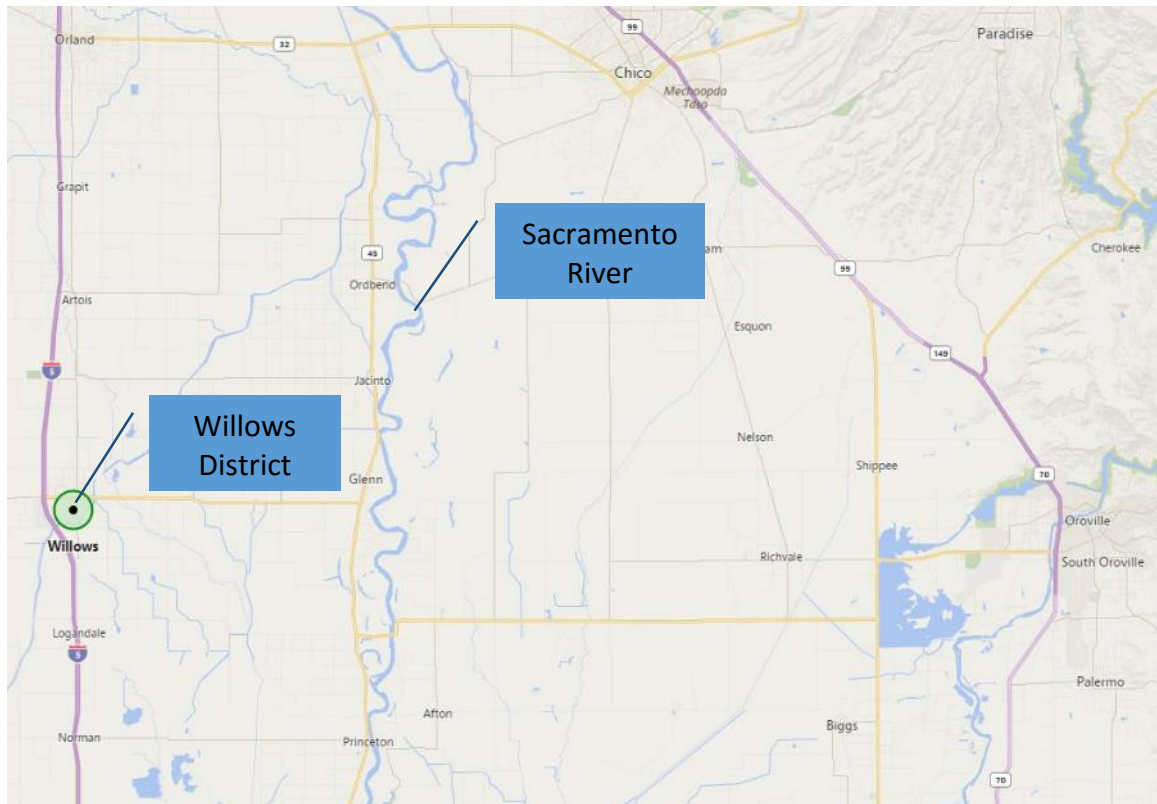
Orland
32
99
Chico
Mechoopda Tdsa
Paradise
Grapit
Sacramento River
am
Cherokee
45
99
Ordbend
Artois
Esquon
149
5
Jacinto
Willows District
Nelson
Shippee
70
Glenn
Oroville
Willows
Richvale
South Oroville
Logandale
5
Palermo
Afton
Biggs
Norman
Princeton
70